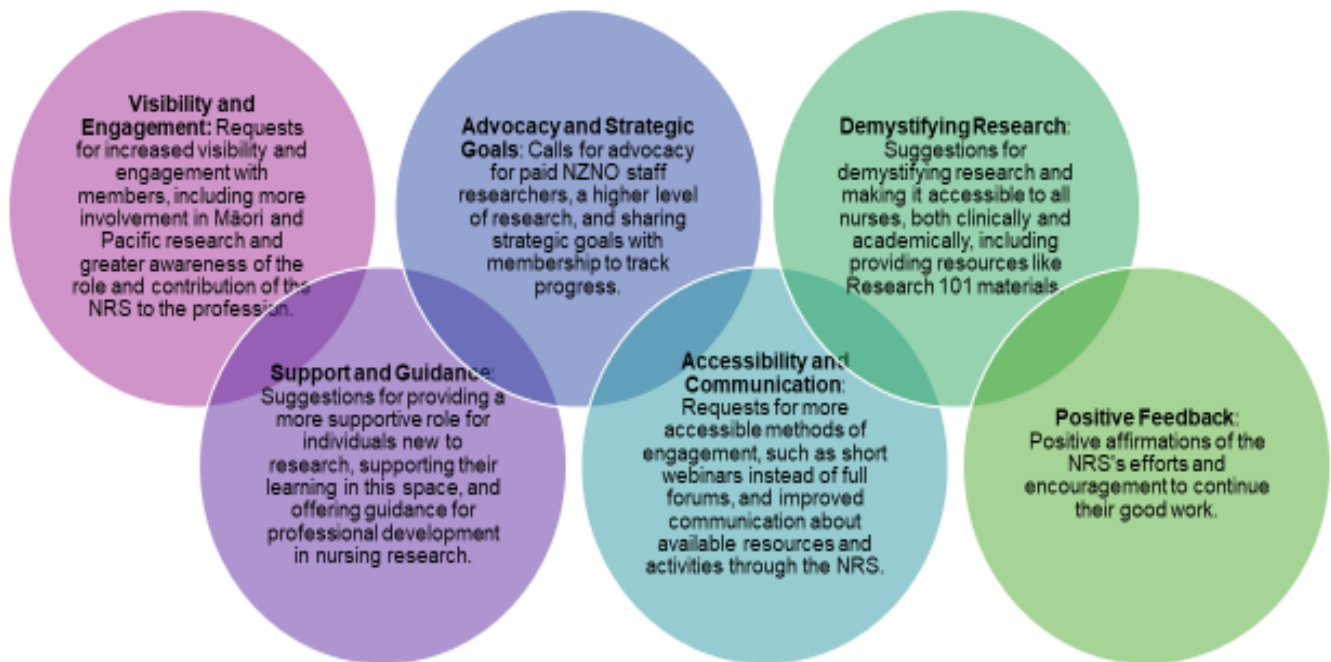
**Visibility and Engagement:** Requests for increased visibility and engagement with members, including more involvement in Māori and Pacific research and greater awareness of the role and contribution of the NRS to the profession.

**Advocacy and Strategic Goals**: Calls for advocacy for paid NZNO staff researchers, a higher level of research, and sharing strategic goals with membership to track progress.

**Demystifying Research**: Suggestions for demystifying research and making it accessible to all nurses, both clinically and academically, including providing resources like Research 101 materials.

**Support and Guidance**: Suggestions for providing a more supportive role for individuals new to research, supporting their learning in this space, and offering guidance for professional development in nursing research.

**Accessibility and Communication**: Requests for more accessible methods of engagement, such as short webinars instead of full forums, and improved communication about available resources and activities through the NRS.

**Positive Feedback**: Positive affirmations of the NRS's efforts and encouragement to continue their good work.